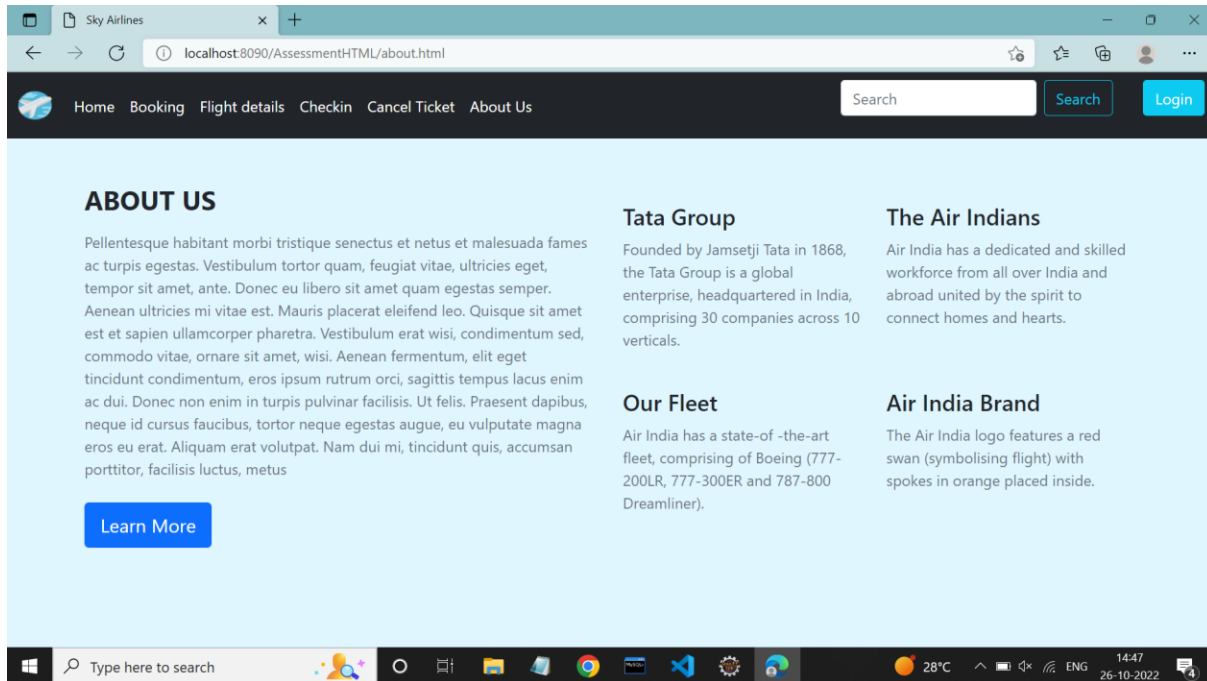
Sky Airlines

localhost:8090/AssessmentHTML/about.html

Home Booking Flight details Checkin Cancel Ticket About Us

Search

Search

Login

ABOUT US

Pellentesque habitant morbi tristique senectus et netus et malesuada fames ac turpis egestas. Vestibulum tortor quam, feugiat vitae, ultricies eget, tempor sit amet, ante. Donec eu libero sit amet quam egestas semper. Aenean ultricies mi vitae est. Mauris placerat eleifend leo. Quisque sit amet est et sapien ullamcorper pharetra. Vestibulum erat wisi, condimentum sed, commodo vitae, ornare sit amet, wisi. Aenean fermentum, elit eget tincidunt condimentum, eros ipsum rutrum orci, sagittis tempus lacus enim ac dui. Donec non enim in turpis pulvinar facilisis. Ut felis. Praesent dapibus, neque id cursus faucibus, tortor neque egestas augue, eu vulputate magna eros eu erat. Aliquam erat volutpat. Nam dui mi, tincidunt quis, accumsan porttitor, facilisis luctus, metus

Learn More

Tata Group

Founded by Jamsetji Tata in 1868, the Tata Group is a global enterprise, headquartered in India, comprising 30 companies across 10 verticals.

The Air Indians

Air India has a dedicated and skilled workforce from all over India and abroad united by the spirit to connect homes and hearts.

Our Fleet

Air India has a state-of -the-art fleet, comprising of Boeing (777-200LR, 777-300ER and 787-800 Dreamliner).

Air India Brand

The Air India logo features a red swan (symbolising flight) with spokes in orange placed inside.

Type here to search

28°C ENG 14:47 26-10-2022 4